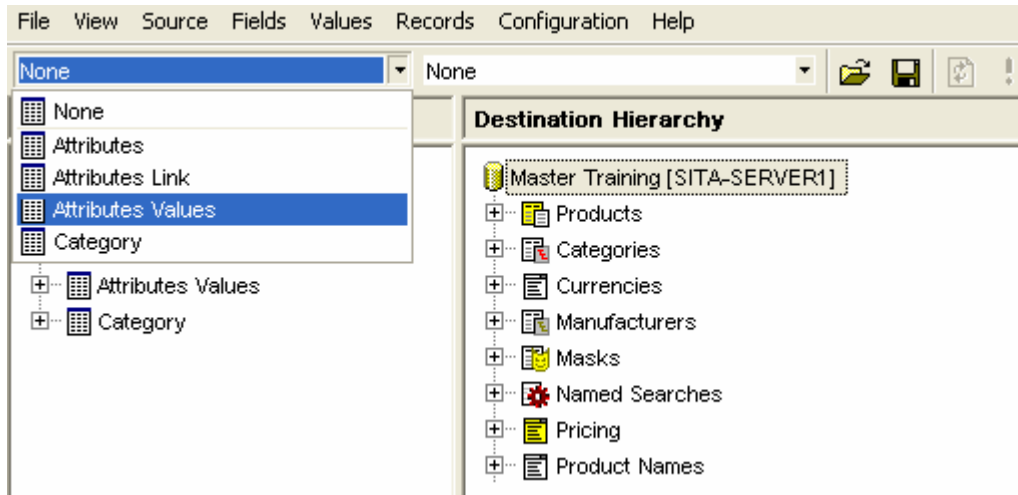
File View Source Fields Values Records Configuration Help

None

None

None
Attributes
Attributes Link
Attributes Values
Category

Attributes Values
Category

Destination Hierarchy

Master Training [SITA-SERVER1]
Products
Categories
Currencies
Manufacturers
Masks
Named Searches
Pricing
Product Names